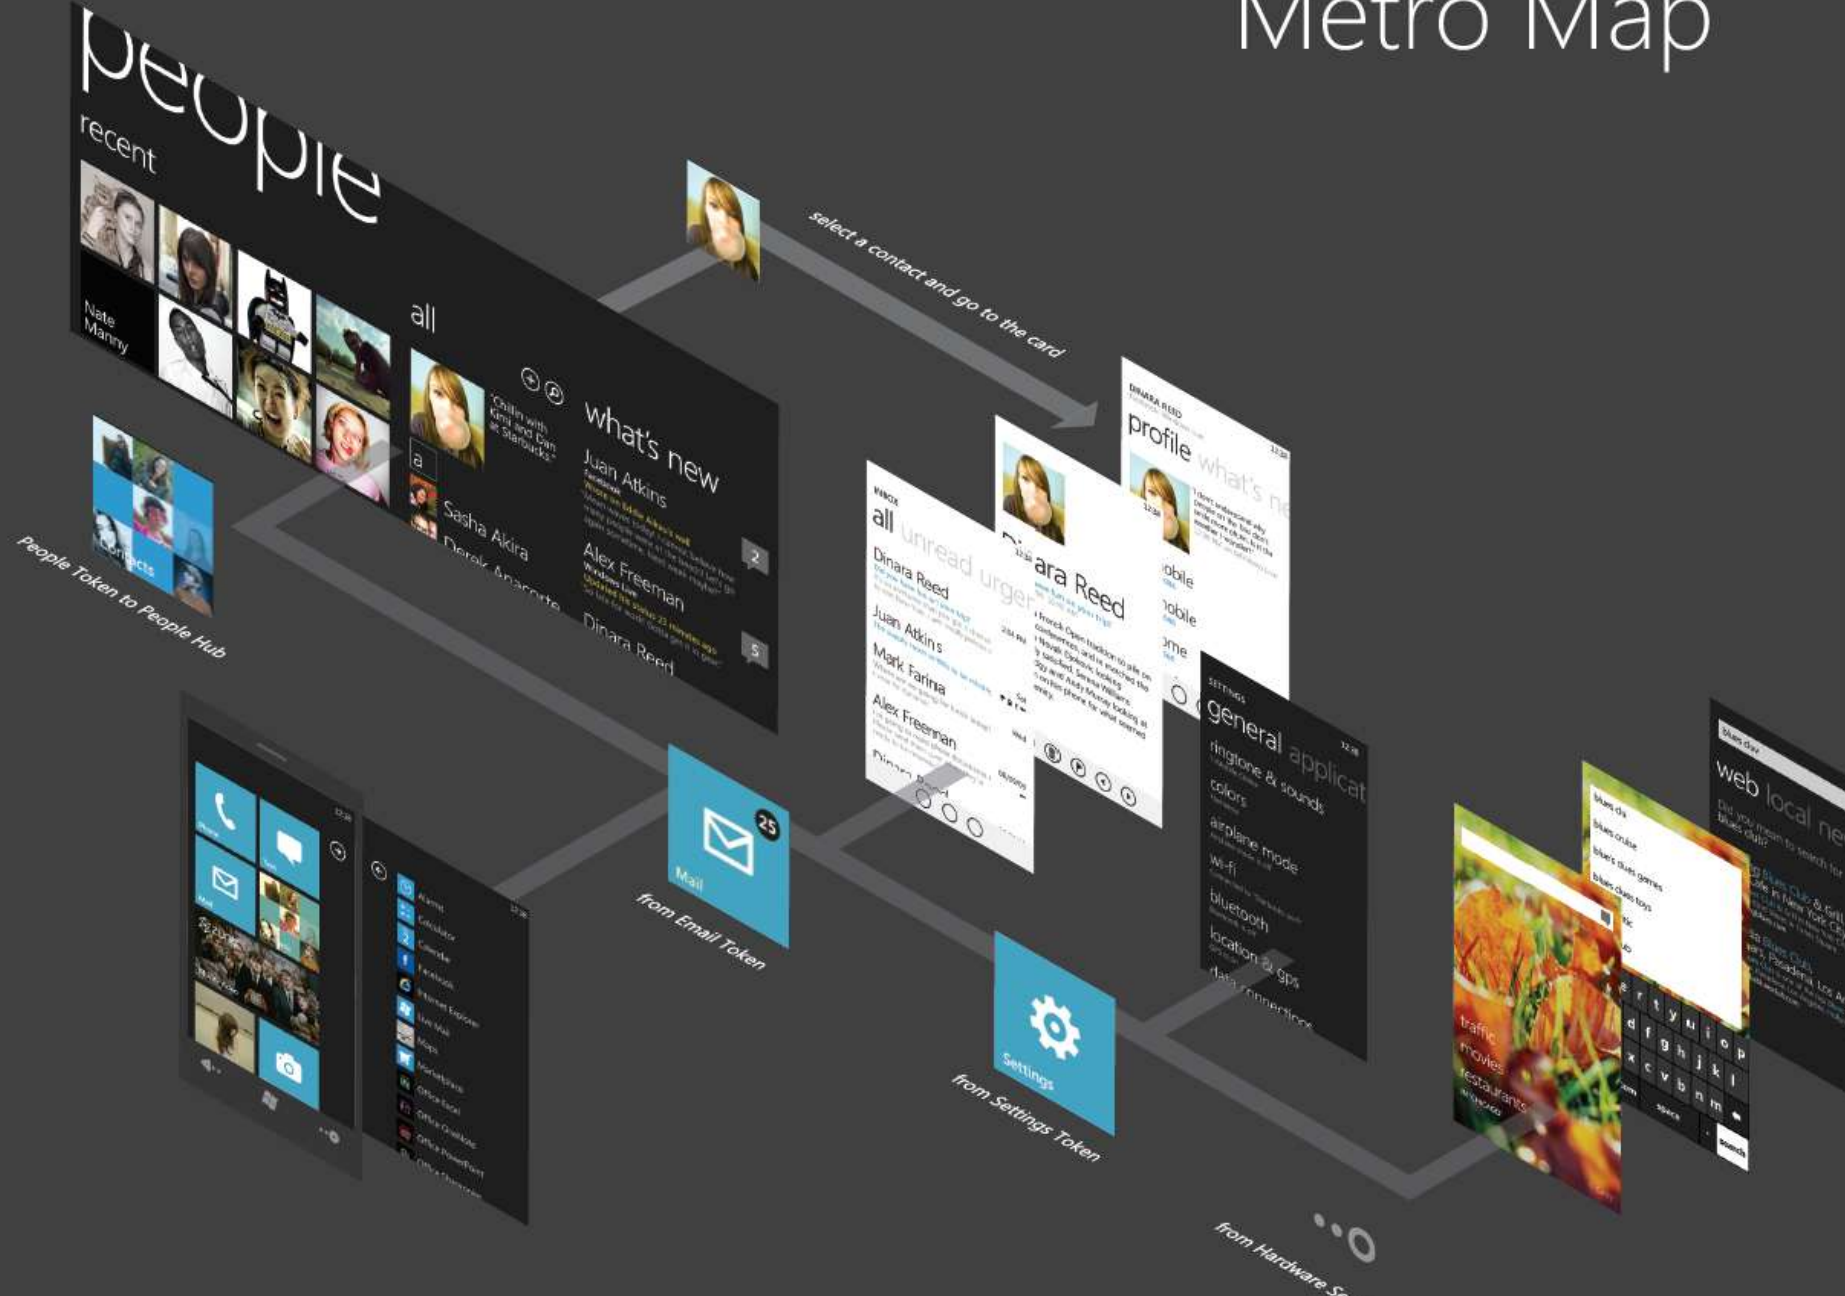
Metro Map

people

recent

Nate Manny

all

a

"Chillin with Kirsi and Dan at Starbucks"

Sasha Akira

Derek Anacorte

what's new

Juan Atkins

Alex Freeman

Dinara Reed

2

5

Contacts

People Token to People Hub

select a contact and go to the card

INBOX

all unread urgent

Dinara Reed

Juan Atkins

Mark Farina

Alex Freeman

Dinara Reed

ara Reed

DINARA REED

profile what's ne

obile

obile

ome

Mail

25

from Email Token

SETTINGS

general applicat

ringtone & sounds

colors

airplane mode

wi-fi

bluetooth

location & gps

data connection

Settings

from Settings Token

Phone

Mail

Alarms

Calculator

Calendar

Facebook

Internet Explorer

Live Mail

Maps

Marketplace

Office Excel

Office OneNote

Office PowerPoint

blues dav

web local ne

Did you mean to search for blues club?

traffic

movies

restaurants

q w e r t y u i o p

a s d f g h j k l

z x c v b n m

space

search

from Hardware Se